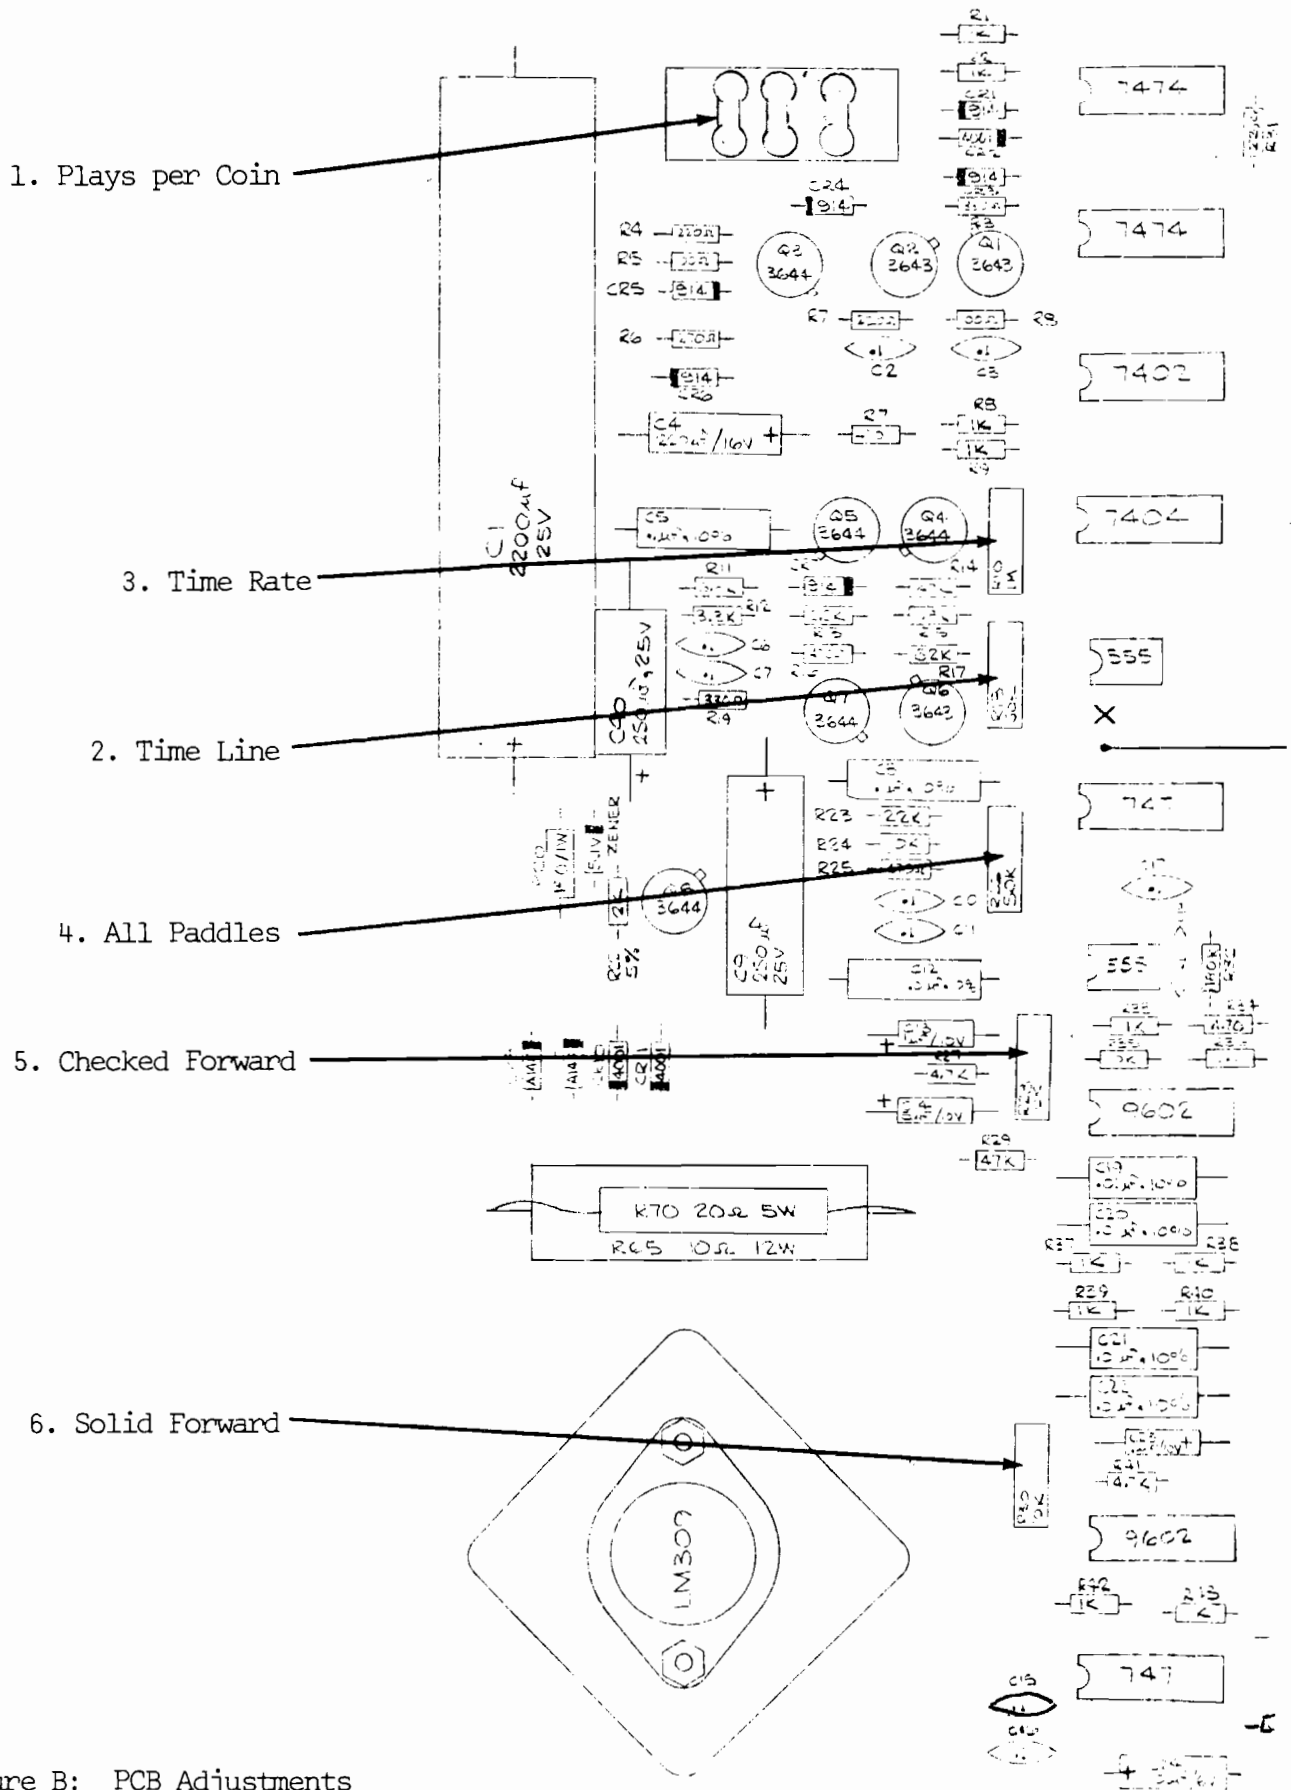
1. Plays per Coin

3. Time Rate

2. Time Line

4. All Paddles

5. Checked Forward

6. Solid Forward

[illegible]re B: PCB Adjustments

R1
R2 1K
CR1 914
4001
CR2
914
C24 914
R3
R4 220Ω
R5 33Ω
CR5 914
Q3 3644
Q2 3643
Q1 3643
R7
R8
C2
C3
R6 270Ω
914
C4 220uF/16V +
R9 1K
R8 1K
C1 2200uF 25V
C5
Q5 3644
Q4 3644
R11
3.3K R12
R14
R13
R15
R16
82K
R17
C6
C7
330Ω
R19
Q7 3644
Q6 3643
C10 250uF 25V
+
ZENER
5.1V
1K
Q8 3644
5%
C9 250uF 25V
+
C8
R23 22K
R24
R25
C10
C11
C12
C13
C14
4.7K
R29 4.7K
R70 20Ω 5W
R65 10Ω 12W
LM309
7474
7474
7402
7404
555
X
747
555
R35 1K
R34 470
9602
C19
C20
R37 1K
R38
R39 1K
R40 1K
C21
C22
R41 4.7K
9602
R42 1K
R43 1K
747
C15
C16